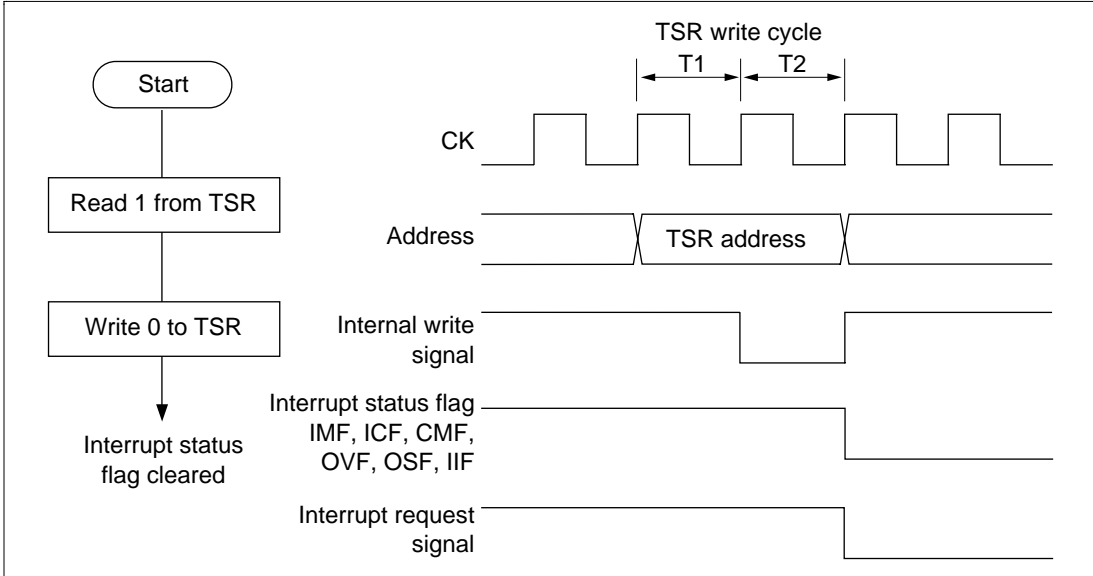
Start

Read 1 from TSR

Write 0 to TSR

Interrupt status flag cleared

TSR write cycle

T1

T2

CK

Address

TSR address

Internal write signal

Interrupt status flag IMF, ICF, CMF, OVF, OSF, IIF

Interrupt request signal